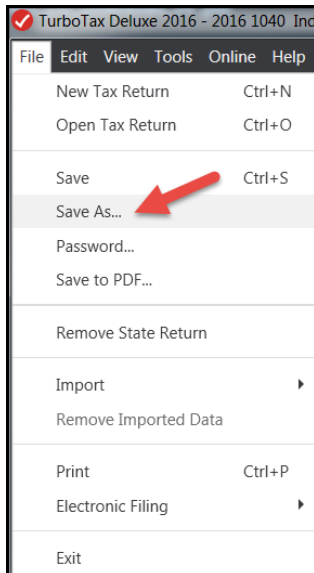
TurboTax Deluxe 2016 - 2016 1040 Ind

File Edit View Tools Online Help

New Tax Return Ctrl+N
Open Tax Return Ctrl+O

Save Ctrl+S
Save As...
Password...
Save to PDF...

Remove State Return

Import
Remove Imported Data

Print Ctrl+P
Electronic Filing

Exit